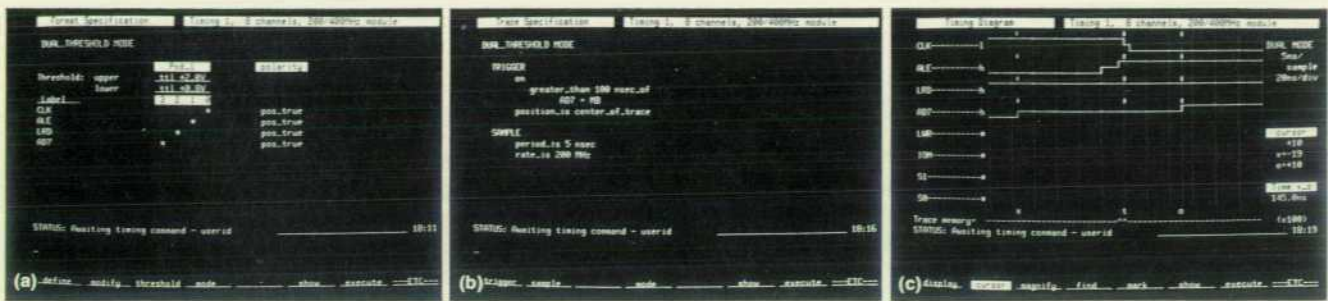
Format Specification   Timing 1, 8 channels, 200/400MHz module

DUAL_THRESHOLD MODE

Pod-1   polarity
Threshold: upper   ttl +2.0V
lower   ttl +0.8V
Label   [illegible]
CLK   pos_true
ALE   pos_true
LRD   pos_true
AD7   pos_true

STATUS: Awaiting timing command - userid   10:11

(a) define   modify   threshold   mode   show   execute   --ETC--

Trace Specification   Timing 1, 8 channels, 200/400MHz module

DUAL_THRESHOLD MODE

TRIGGER
on
greater_than 100 nsec_of
AD7 = HB
position_is center_of_trace

SAMPLE
period_is 5 nsec
rate_is 200 MHz

STATUS: Awaiting timing command - userid   10:16

(b) trigger   sample   mode   show   execute   --ETC--

Timing Diagram   Timing 1, 8 channels, 200/400MHz module

CLK
ALE
LRD
AD7
LWR
IOM
S1
S0

DUAL MODE
5ns/
sample
20ns/div

cursor
+10
x=-19
o=+10

Time x-o
145.0ns

Trace memory   (x100)
STATUS: Awaiting timing command - userid   10:19

(c) display   cursor   magnify   find   mark   show   execute   --ETC--